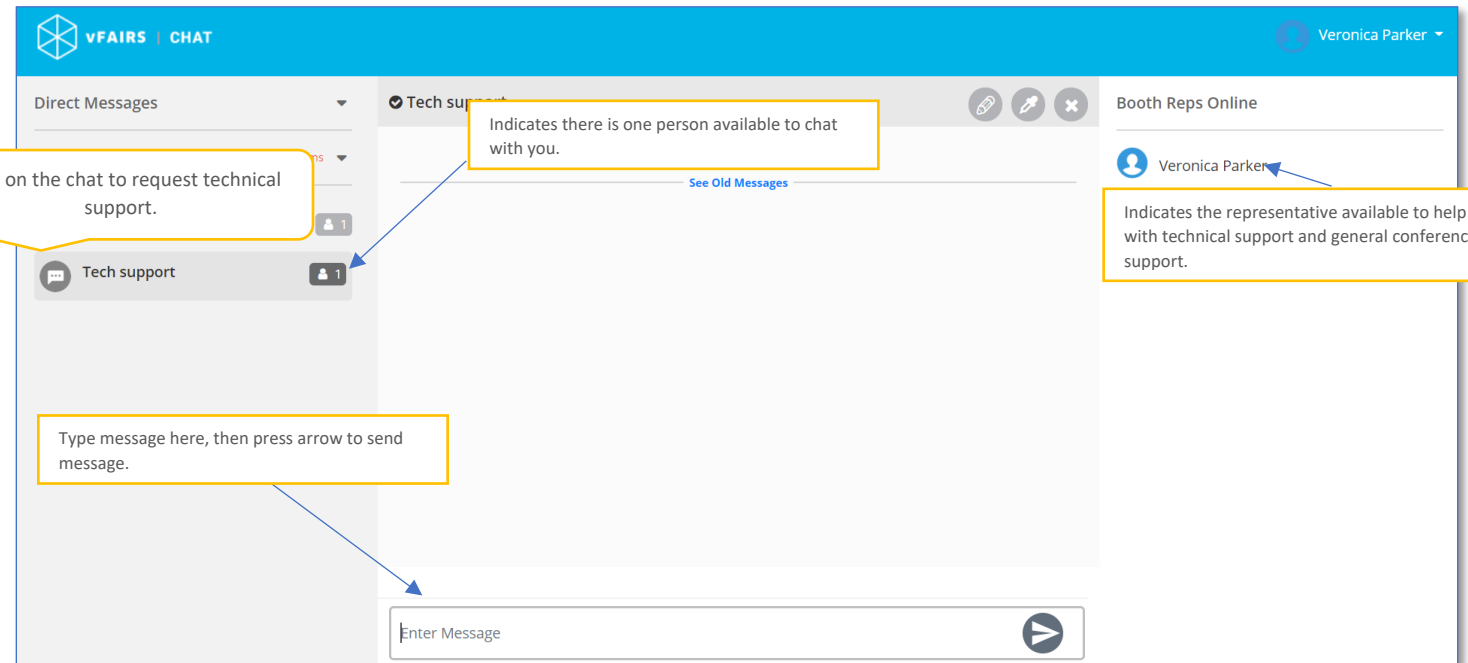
vFAIRS | CHAT

Veronica Parker

Direct Messages

ns

on the chat to request technical support.

1

Tech support

1

Tech sup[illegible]

Indicates there is one person available to chat with you.

See Old Messages

Type message here, then press arrow to send message.

Enter Message

Booth Reps Online

Veronica Parker

Indicates the representative available to help with technical support and general conferenc support.